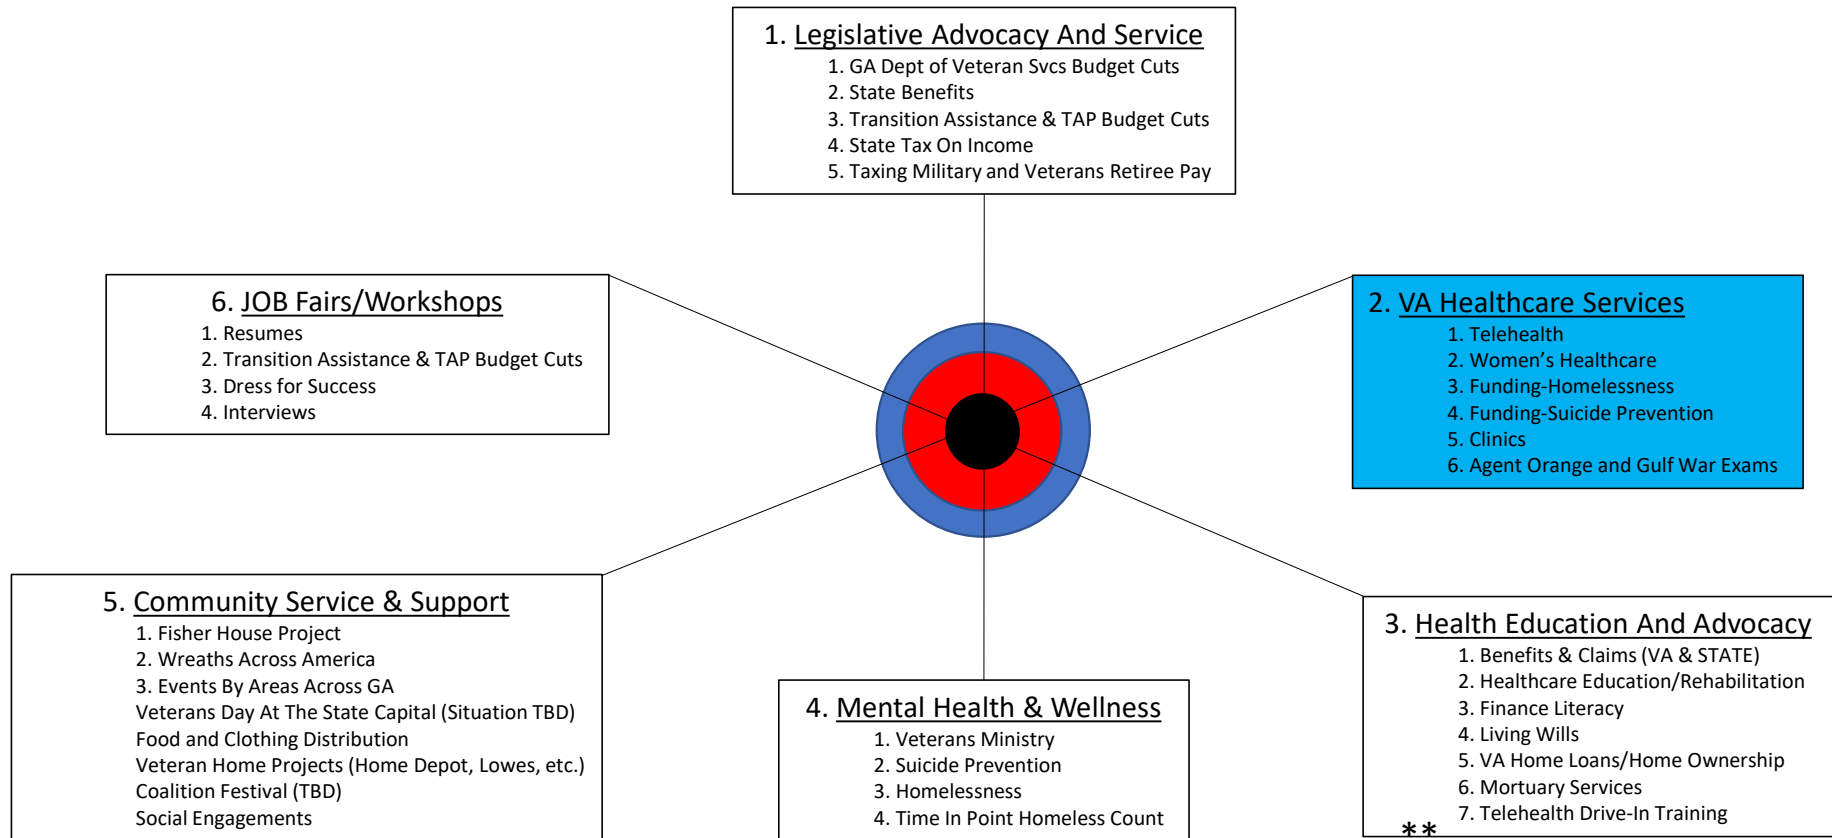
1. Legislative Advocacy And Service
1. GA Dept of Veteran Svcs Budget Cuts
2. State Benefits
3. Transition Assistance & TAP Budget Cuts
4. State Tax On Income
5. Taxing Military and Veterans Retiree Pay

6. JOB Fairs/Workshops
1. Resumes
2. Transition Assistance & TAP Budget Cuts
3. Dress for Success
4. Interviews

2. VA Healthcare Services
1. Telehealth
2. Women's Healthcare
3. Funding-Homelessness
4. Funding-Suicide Prevention
5. Clinics
6. Agent Orange and Gulf War Exams

5. Community Service & Support
1. Fisher House Project
2. Wreaths Across America
3. Events By Areas Across GA
Veterans Day At The State Capital (Situation TBD)
Food and Clothing Distribution
Veteran Home Projects (Home Depot, Lowes, etc.)
Coalition Festival (TBD)
Social Engagements

4. Mental Health & Wellness
1. Veterans Ministry
2. Suicide Prevention
3. Homelessness
4. Time In Point Homeless Count

3. Health Education And Advocacy
1. Benefits & Claims (VA & STATE)
2. Healthcare Education/Rehabilitation
3. Finance Literacy
4. Living Wills
5. VA Home Loans/Home Ownership
6. Mortuary Services
7. Telehealth Drive-In Training
**